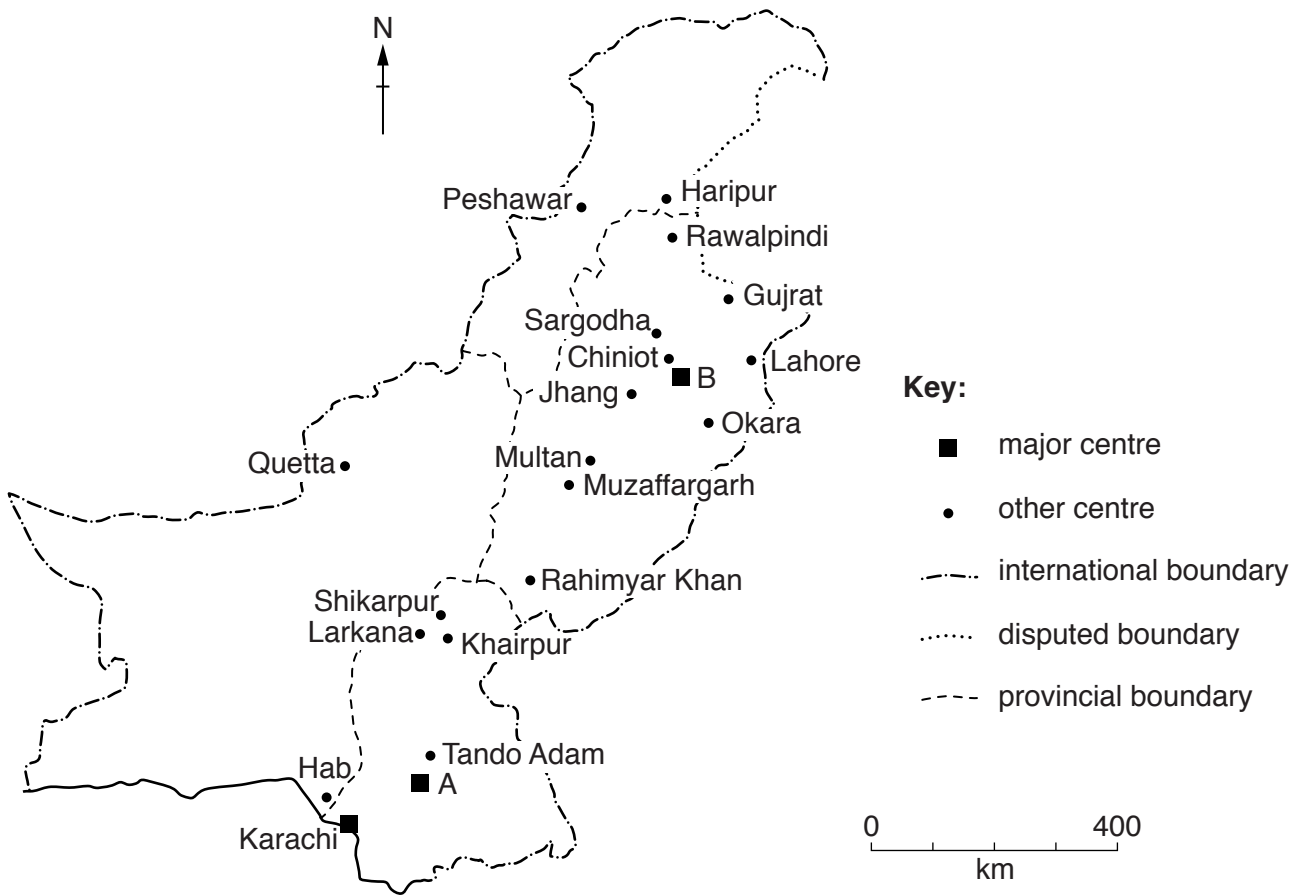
N

Peshawar
Haripur
Rawalpindi
Gujrat
Sargodha
Chiniot
B
Lahore
Jhang
Okara
Quetta
Multan
Muzaffargarh
Rahimyar Khan
Shikarpur
Larkana
Khairpur
Tando Adam
Hab
A
Karachi

Key:
major centre
other centre
international boundary
disputed boundary
provincial boundary

0
400
km